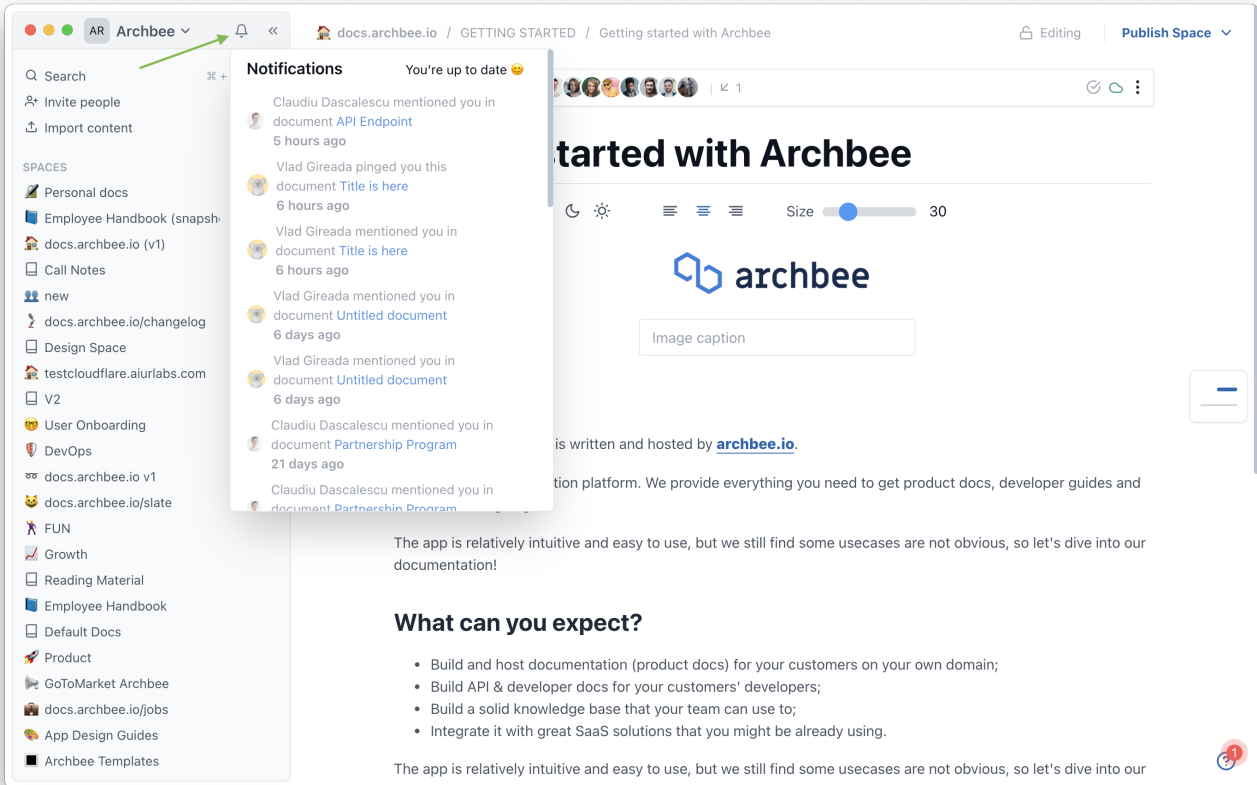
AR Archbee

Search ⌘ +
Invite people
Import content

SPACES
Personal docs
Employee Handbook (snapsh
docs.archbee.io (v1)
Call Notes
new
docs.archbee.io/changelog
Design Space
testcloudflare.aiurlabs.com
V2
User Onboarding
DevOps
docs.archbee.io v1
docs.archbee.io/slate
FUN
Growth
Reading Material
Employee Handbook
Default Docs
Product
GoToMarket Archbee
docs.archbee.io/jobs
App Design Guides
Archbee Templates

Notifications
You're up to date 😊

Claudiu Dascalescu mentioned you in document API Endpoint
5 hours ago

Vlad Gireada pinged you this document Title is here
6 hours ago

Vlad Gireada mentioned you in document Title is here
6 hours ago

Vlad Gireada mentioned you in document Untitled document
6 days ago

Vlad Gireada mentioned you in document Untitled document
6 days ago

Claudiu Dascalescu mentioned you in document Partnership Program
21 days ago

Claudiu Dascalescu mentioned you in document Partnership Program

docs.archbee.io / GETTING STARTED / Getting started with Archbee

Editing
Publish Space

1

started with Archbee

Size 30

archbee

Image caption

is written and hosted by archbee.io.

tion platform. We provide everything you need to get product docs, developer guides and

The app is relatively intuitive and easy to use, but we still find some usecases are not obvious, so let's dive into our documentation!

What can you expect?

- Build and host documentation (product docs) for your customers on your own domain;
- Build API & developer docs for your customers' developers;
- Build a solid knowledge base that your team can use to;
- Integrate it with great SaaS solutions that you might be already using.

The app is relatively intuitive and easy to use, but we still find some usecases are not obvious, so let's dive into our

1